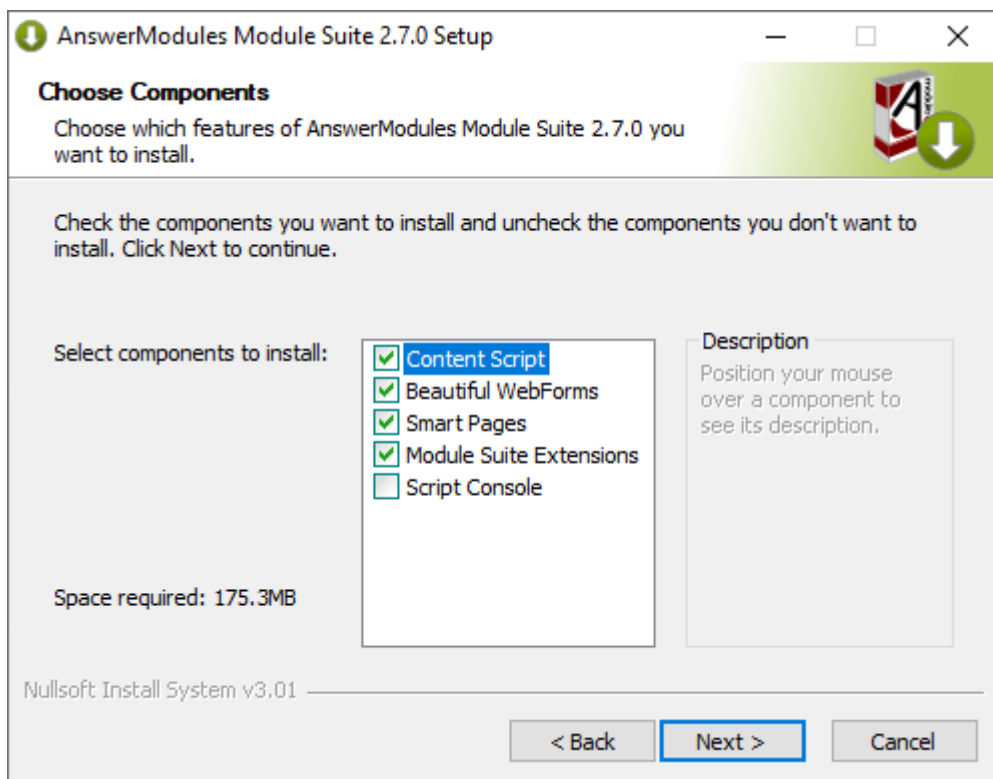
AnswerModules Module Suite 2.7.0 Setup

Choose Components

Choose which features of AnswerModules Module Suite 2.7.0 you want to install.

Check the components you want to install and uncheck the components you don't want to install. Click Next to continue.

Select components to install:

Content Script
Beautiful WebForms
Smart Pages
Module Suite Extensions
Script Console

Description
Position your mouse over a component to see its description.

Space required: 175.3MB

Nullsoft Install System v3.01

< Back
Next >
Cancel